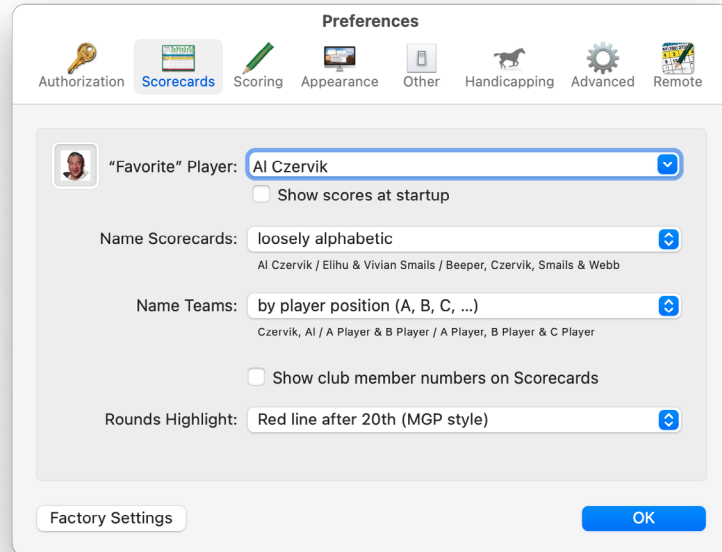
Preferences

Authorization Scorecards Scoring Appearance Other Handicapping Advanced Remote

"Favorite" Player: Al Czervik

Show scores at startup

Name Scorecards: loosely alphabetic

Al Czervik / Elihu & Vivian Smails / Beeper, Czervik, Smails & Webb

Name Teams: by player position (A, B, C, ...)

Czervik, Al / A Player & B Player / A Player, B Player & C Player

Show club member numbers on Scorecards

Rounds Highlight: Red line after 20th (MGP style)

Factory Settings

OK